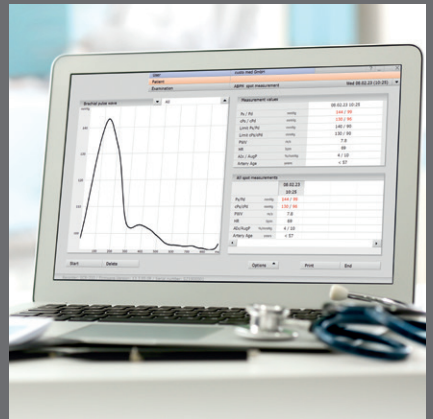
User
Patient
Examination
custo med GmbH
ABPM spot measurement
Wed 08.02.23 (10:25)

Brachial pulse wave
All
mmHg

Measurement values
08.02.23 10:25
Ps / Pd
mmHg
144 / 98
cPs / cPd
mmHg
130 / 98
Limit Ps/Pd
mmHg
140 / 90
Limit cPs/cPd
mmHg
130 / 90
PWV
m/s
7.8
HR
bpm
69
AIx / AugP
%/mmHg
4 / 10
Artery Age
years
< 57

All spot measurements
08.02.23
10:25
Ps/Pd
mmHg
144 / 98
cPs/cPd
mmHg
130 / 98
PWV
m/s
7.8
HR
bpm
69
AIx/AugP
%/mmHg
4 / 10
Artery Age
years
< 57

Start
Delete
Options
Print
End